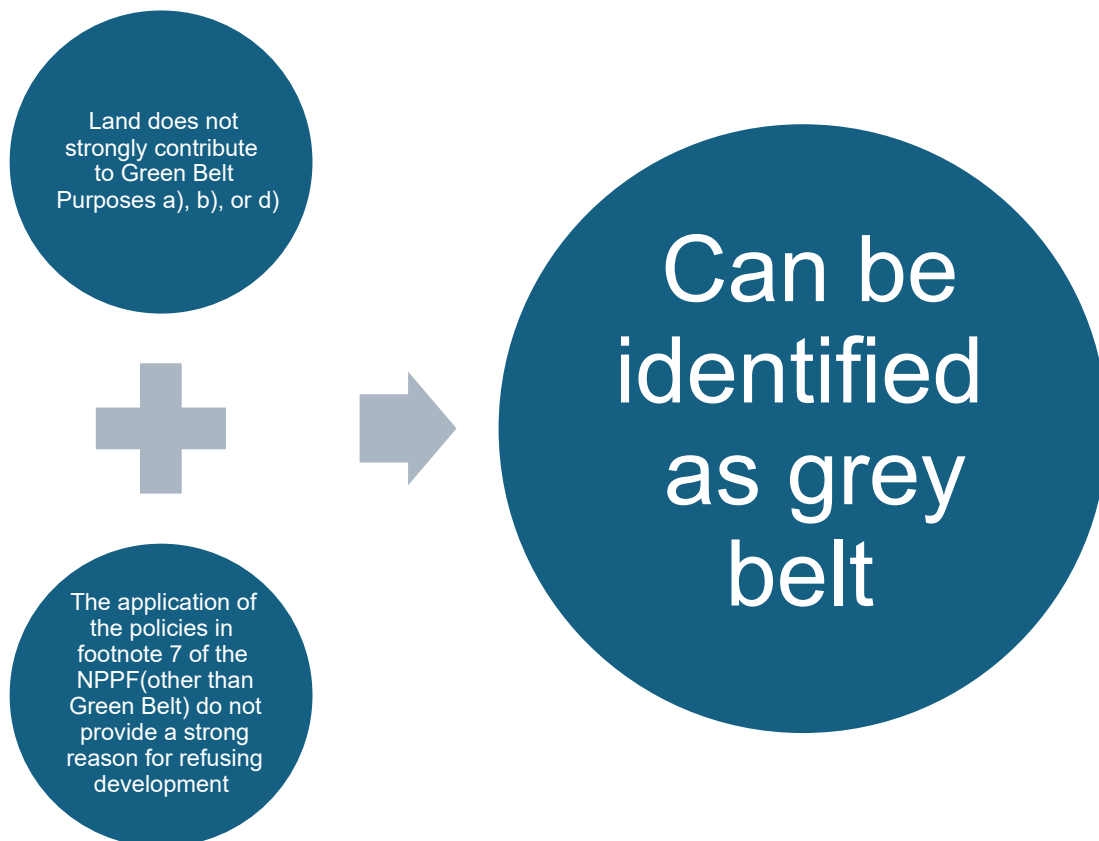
Land does not strongly contribute to Green Belt Purposes a), b), or d)

The application of the policies in footnote 7 of the NPPF(other than Green Belt) do not provide a strong reason for refusing development

Can be identified as grey belt